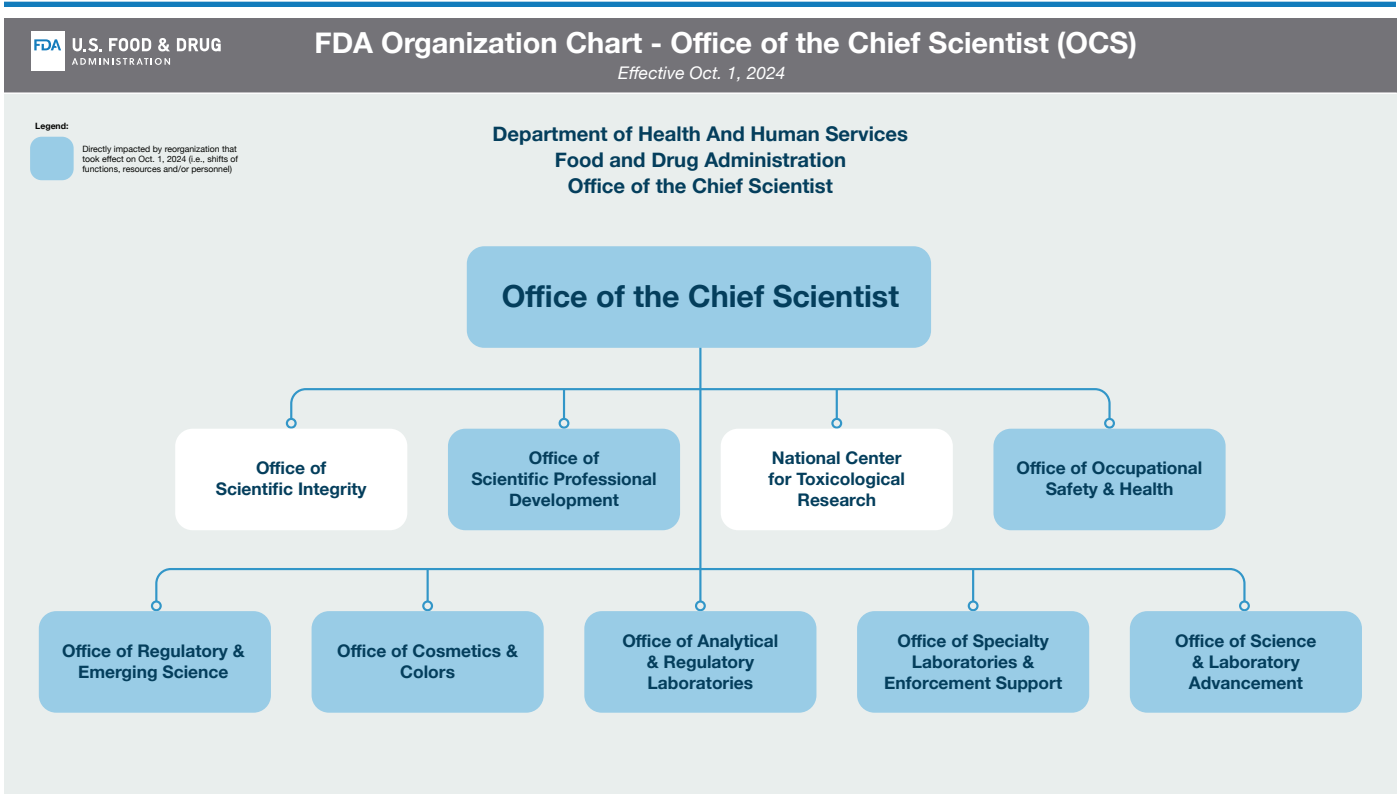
FDA U.S. FOOD & DRUG ADMINISTRATION

FDA Organization Chart - Office of the Chief Scientist (OCS)

Effective Oct. 1, 2024

Legend:

Directly impacted by reorganization that took effect on Oct. 1, 2024 (i.e., shifts of functions, resources and/or personnel)

Department of Health And Human Services
Food and Drug Administration
Office of the Chief Scientist

Office of the Chief Scientist

Office of Scientific Integrity

Office of Scientific Professional Development

National Center for Toxicological Research

Office of Occupational Safety & Health

Office of Regulatory & Emerging Science

Office of Cosmetics & Colors

Office of Analytical & Regulatory Laboratories

Office of Specialty Laboratories & Enforcement Support

Office of Science & Laboratory Advancement